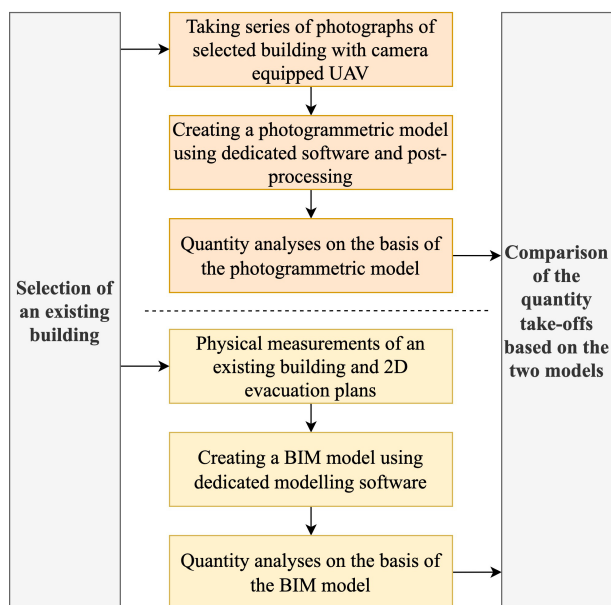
Selection of an existing building

Taking series of photographs of selected building with camera equipped UAV

Creating a photogrammetric model using dedicated software and post-processing

Quantity analyses on the basis of the photogrammetric model

Physical measurements of an existing building and 2D evacuation plans

Creating a BIM model using dedicated modelling software

Quantity analyses on the basis of the BIM model

Comparison of the quantity take-offs based on the two models